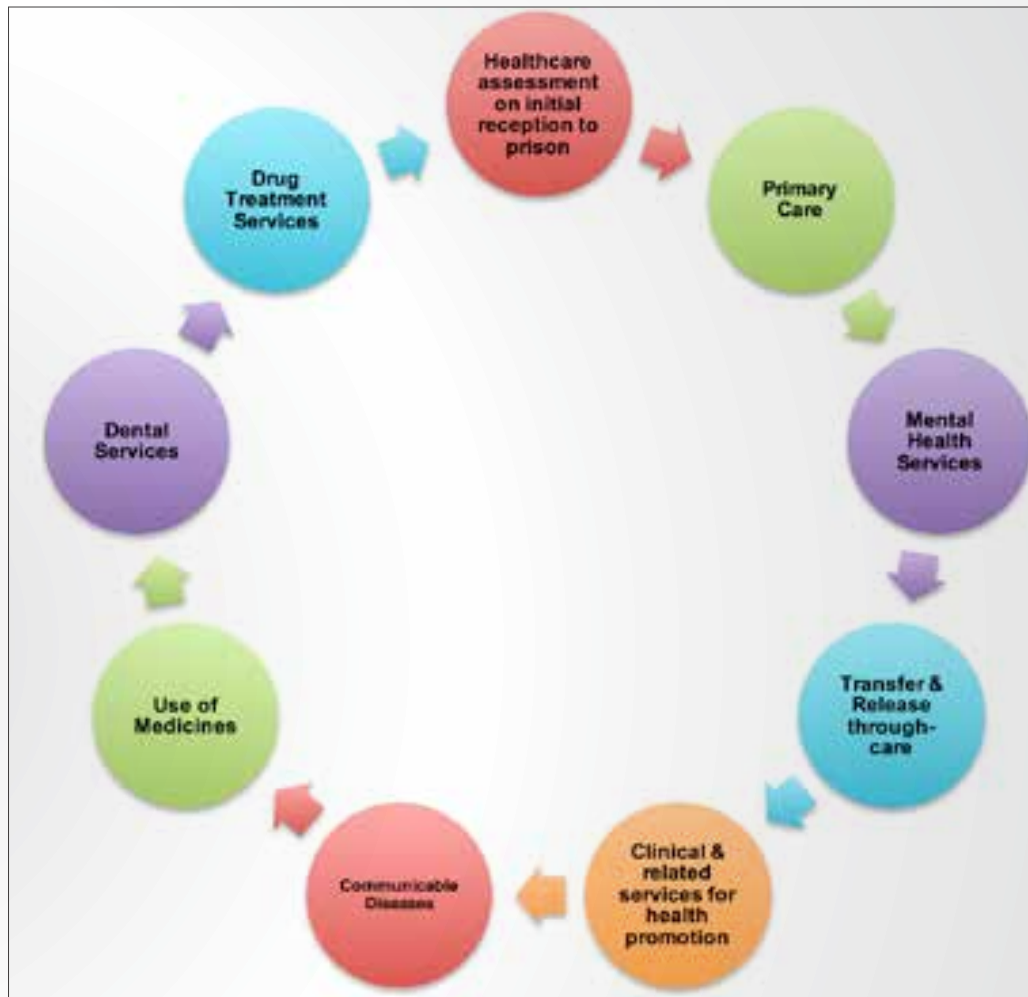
Healthcare assessment on initial reception to prison

Primary Care

Mental Health Services

Transfer & Release through-care

Clinical & related services for health promotion

Communicable Diseases

Use of Medicines

Dental Services

Drug Treatment Services